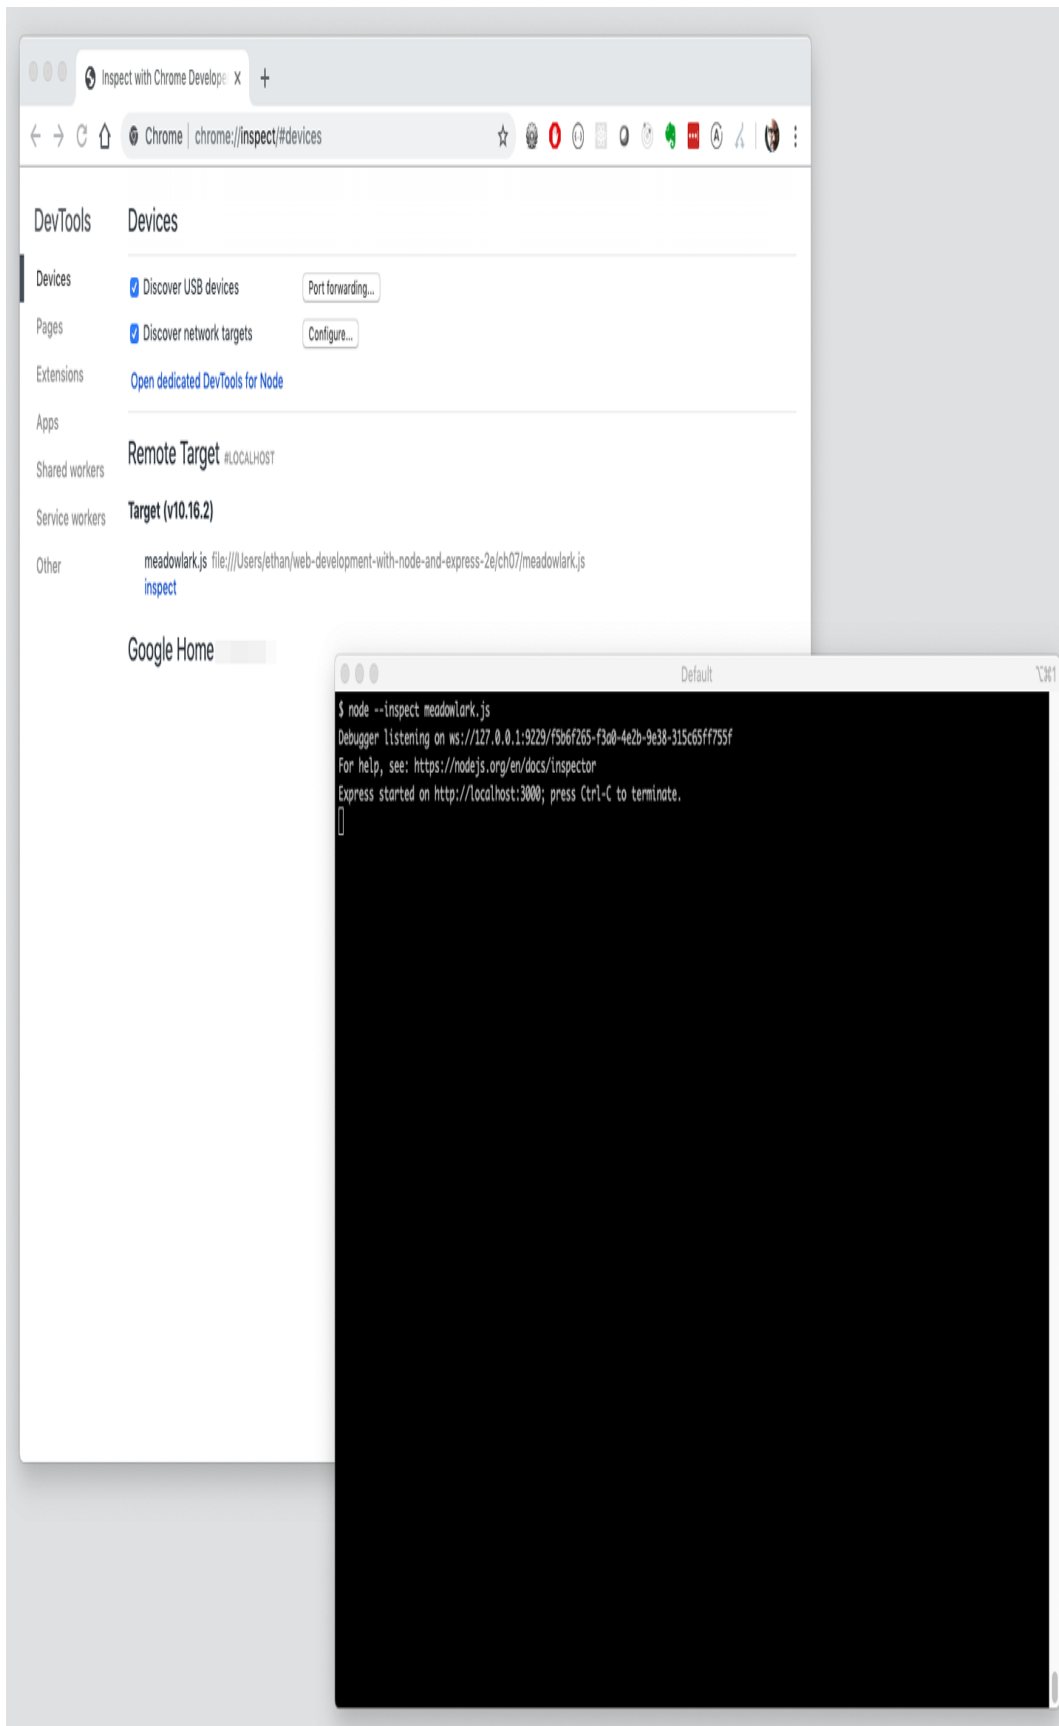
Inspect with Chrome Develope X +

Chrome | chrome://inspect/#devices

DevTools

Devices

Pages

Extensions

Apps

Shared workers

Service workers

Other

Devices

Discover USB devices Port forwarding...

Discover network targets Configure...

Open dedicated DevTools for Node

Remote Target #LOCALHOST

Target (v10.16.2)

meadowlark.js file:///Users/ethan/web-development-with-node-and-express-2e/ch07/meadowlark.js
inspect

Google Home

Default ⌥⌘1

$ node --inspect meadowlark.js
Debugger listening on ws://127.0.0.1:9229/f5b6f265-f3a0-4e2b-9e38-315c65ff755f
For help, see: https://nodejs.org/en/docs/inspector
Express started on http://localhost:3000; press Ctrl-C to terminate.